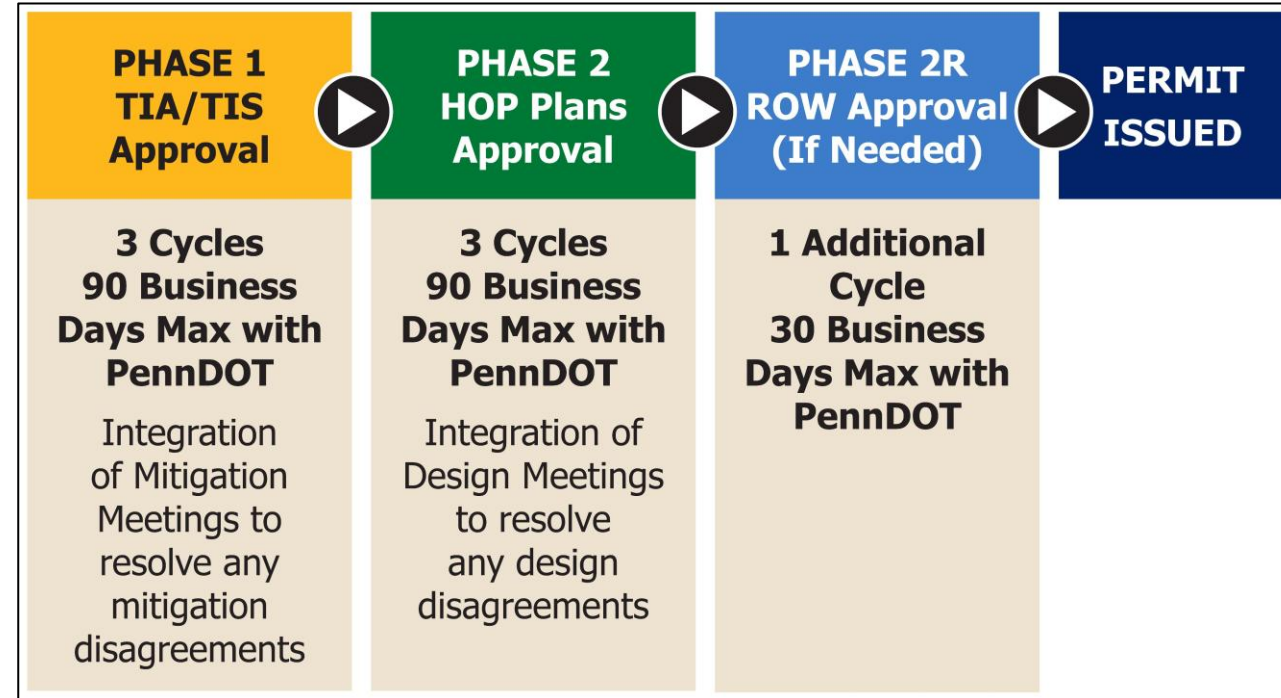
PHASE 1
TIA/TIS
Approval

3 Cycles
90 Business Days Max with PennDOT

Integration of Mitigation Meetings to resolve any mitigation disagreements

PHASE 2
HOP Plans
Approval

3 Cycles
90 Business Days Max with PennDOT

Integration of Design Meetings to resolve any design disagreements

PHASE 2R
ROW Approval
(If Needed)

1 Additional Cycle
30 Business Days Max with PennDOT

PERMIT
ISSUED